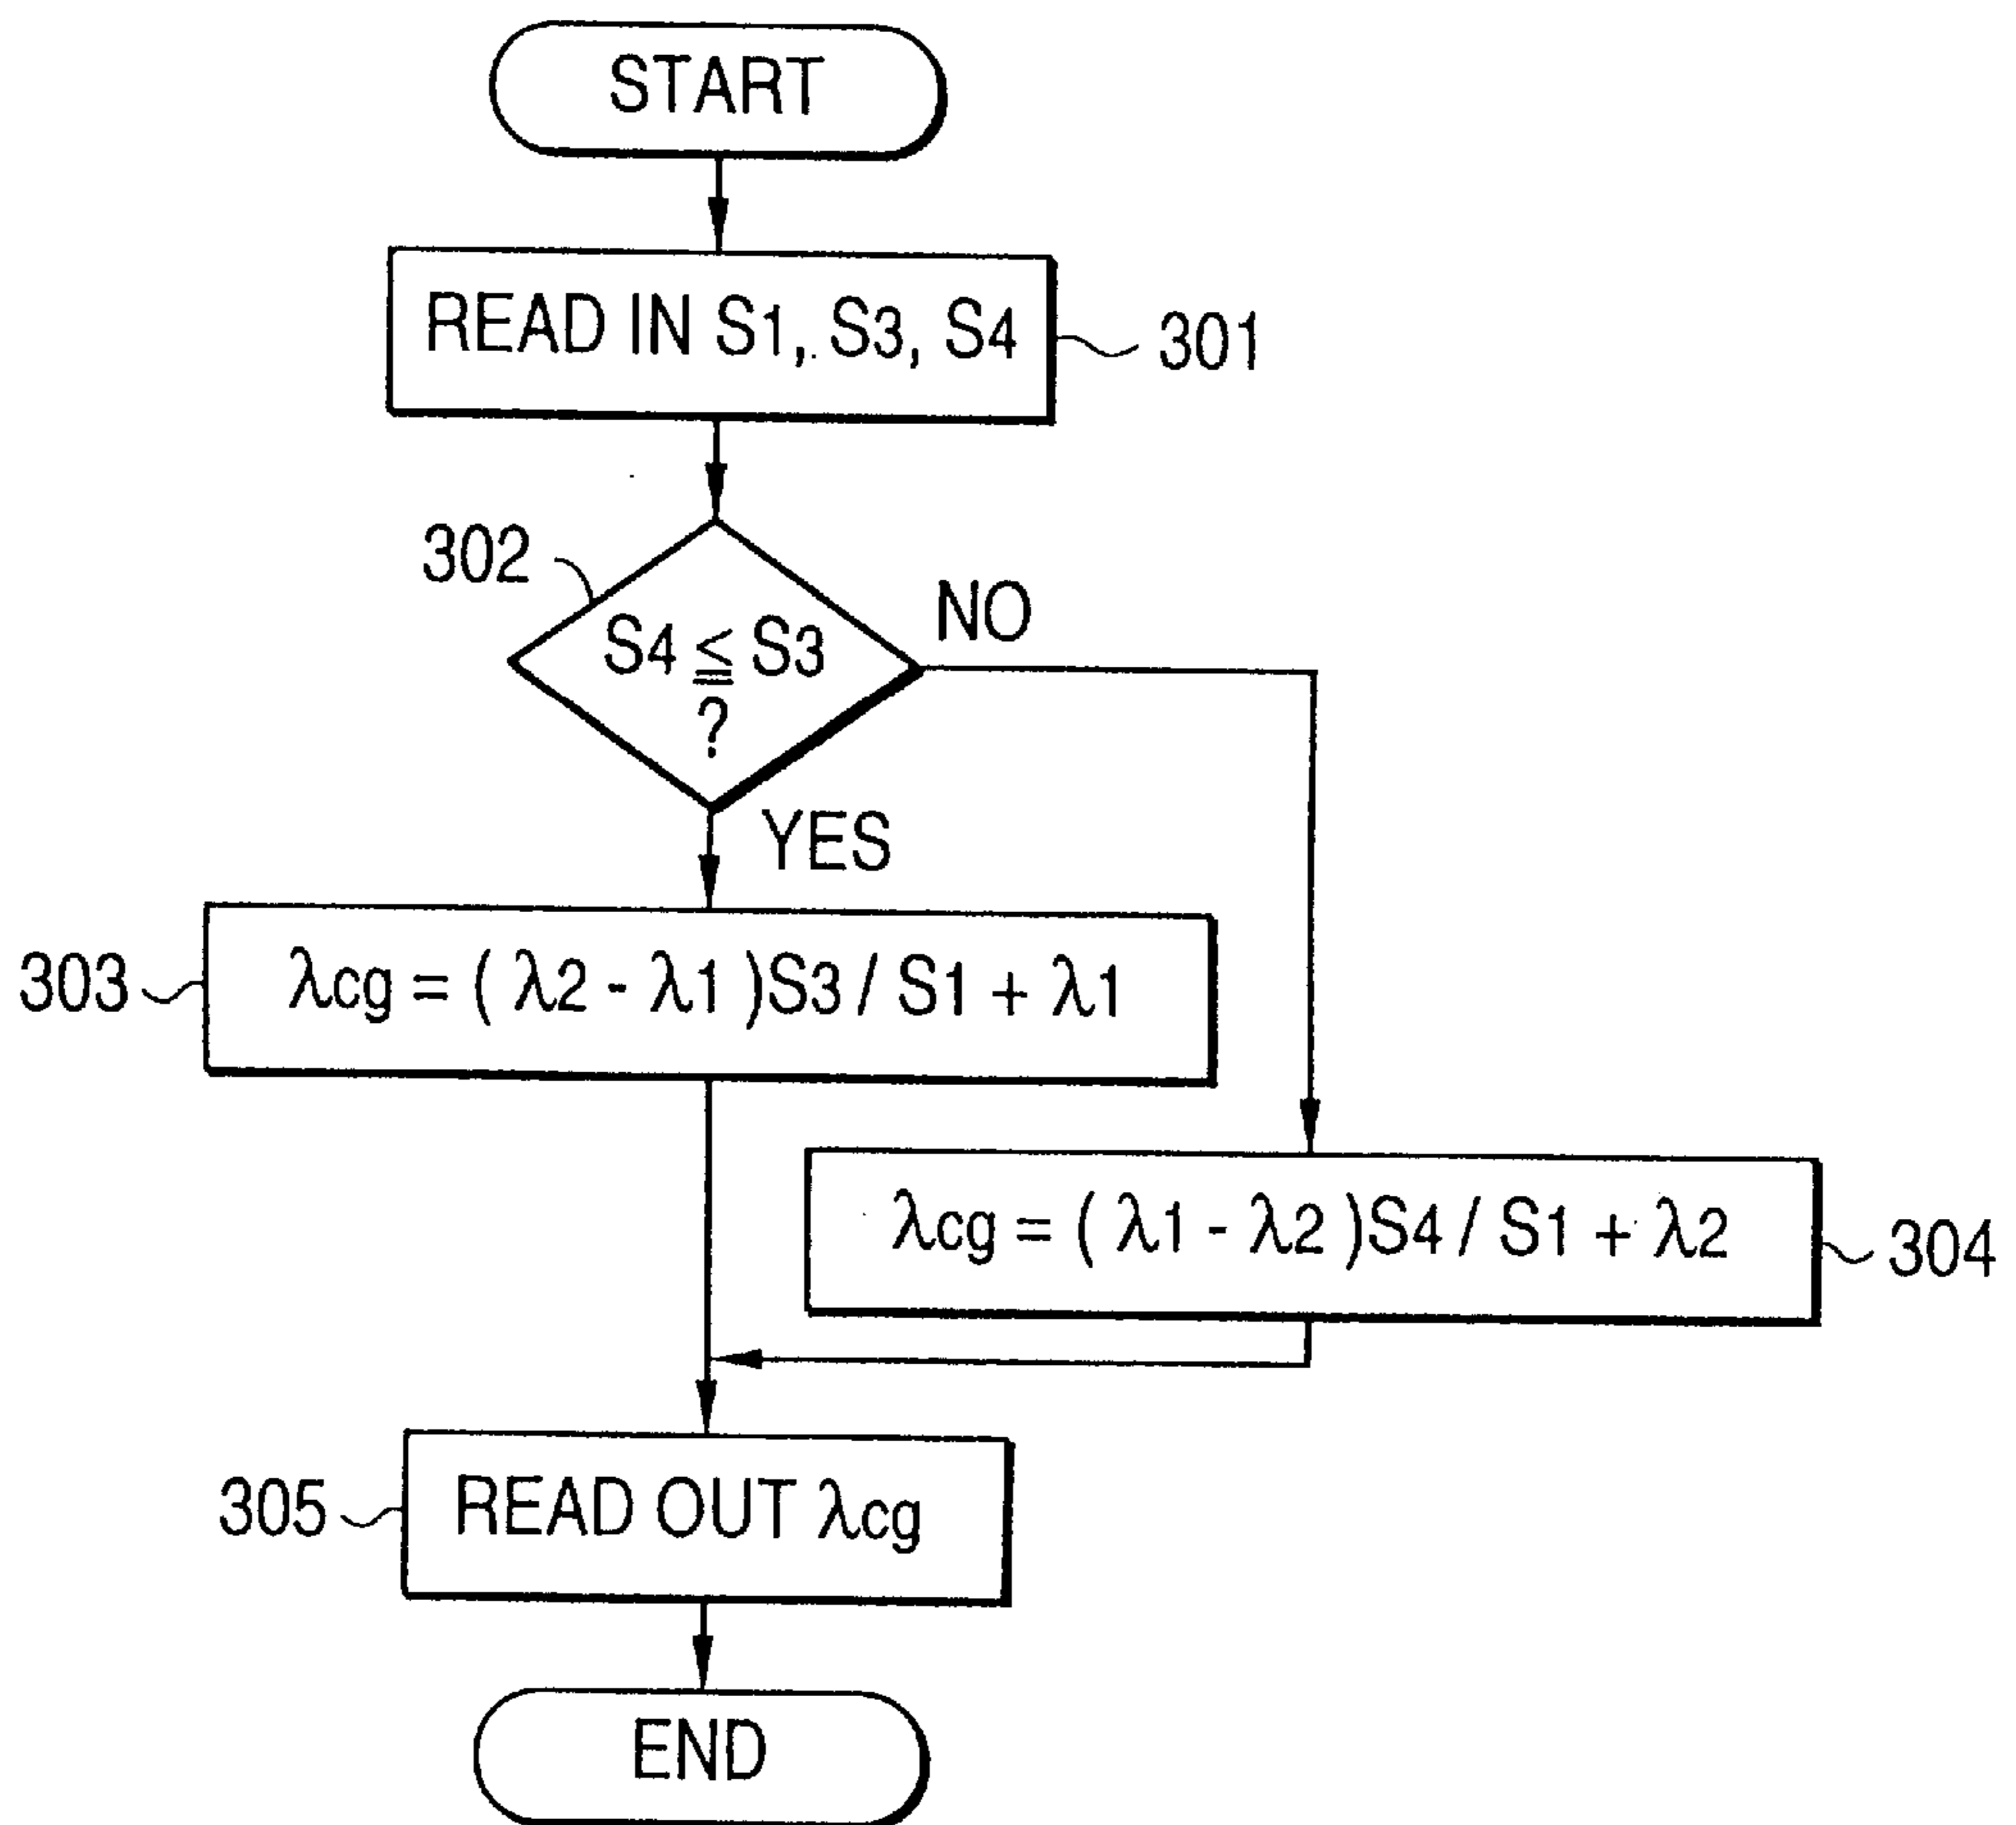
START

READ IN S1, S3, S4

301

302

S4 $\leqq$ S3 ?

NO

YES

303

$\lambda cg = (\lambda 2 - \lambda 1)S3 / S1 + \lambda 1$

$\lambda cg = (\lambda 1 - \lambda 2)S4 / S1 + \lambda 2$

304

305

READ OUT $\lambda cg$

END